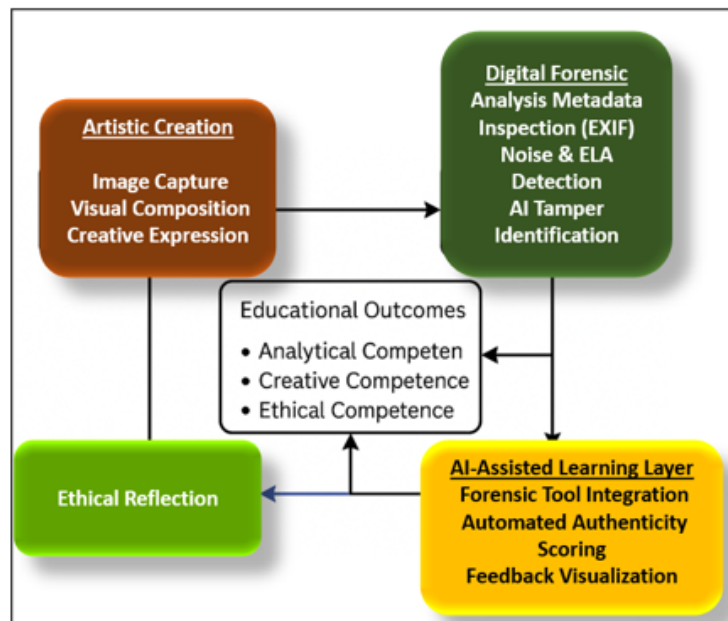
Artistic Creation

Image Capture
Visual Composition
Creative Expression

Digital Forensic
Analysis Metadata
Inspection (EXIF)
Noise & ELA
Detection
AI Tamper
Identification

Educational Outcomes
• Analytical Competen
• Creative Competence
• Ethical Competence

Ethical Reflection

AI-Assisted Learning Layer
Forensic Tool Integration
Automated Authenticity
Scoring
Feedback Visualization